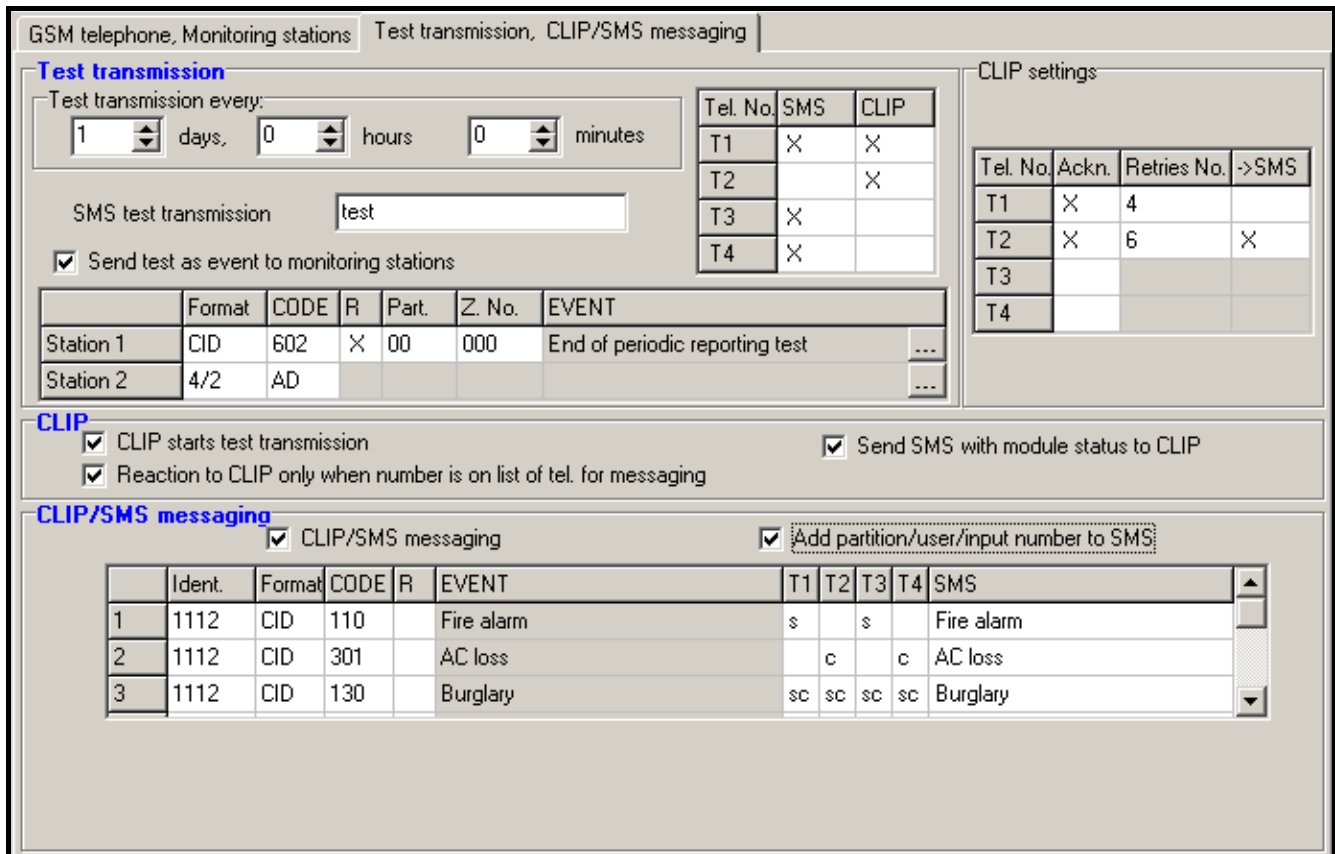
GSM telephone, Monitoring stations | Test transmission, CLIP/SMS messaging

Test transmission

Test transmission every:
1 days, 0 hours 0 minutes

| Tel. No. | SMS | CLIP |
|---|---|---|
| T1 | X | X |
| T2 | | X |
| T3 | X | |
| T4 | X | |

SMS test transmission test

Send test as event to monitoring stations

| | Format | CODE | R | Part. | Z. No. | EVENT |
|---|---|---|---|---|---|---|
| Station 1 | CID | 602 | X | 00 | 000 | End of periodic reporting test ... |
| Station 2 | 4/2 | AD | | | | ... |

CLIP settings

| Tel. No. | Ackn. | Retries No. | ->SMS |
|---|---|---|---|
| T1 | X | 4 | |
| T2 | X | 6 | X |
| T3 | | | |
| T4 | | | |

CLIP
CLIP starts test transmission
Reaction to CLIP only when number is on list of tel. for messaging
Send SMS with module status to CLIP

CLIP/SMS messaging
CLIP/SMS messaging
Add partition/user/input number to SMS

| | Ident. | Format | CODE | R | EVENT | T1 | T2 | T3 | T4 | SMS |
|---|---|---|---|---|---|---|---|---|---|---|
| 1 | 1112 | CID | 110 | | Fire alarm | s | | s | | Fire alarm |
| 2 | 1112 | CID | 301 | | AC loss | | c | | c | AC loss |
| 3 | 1112 | CID | 130 | | Burglary | sc | sc | sc | sc | Burglary |